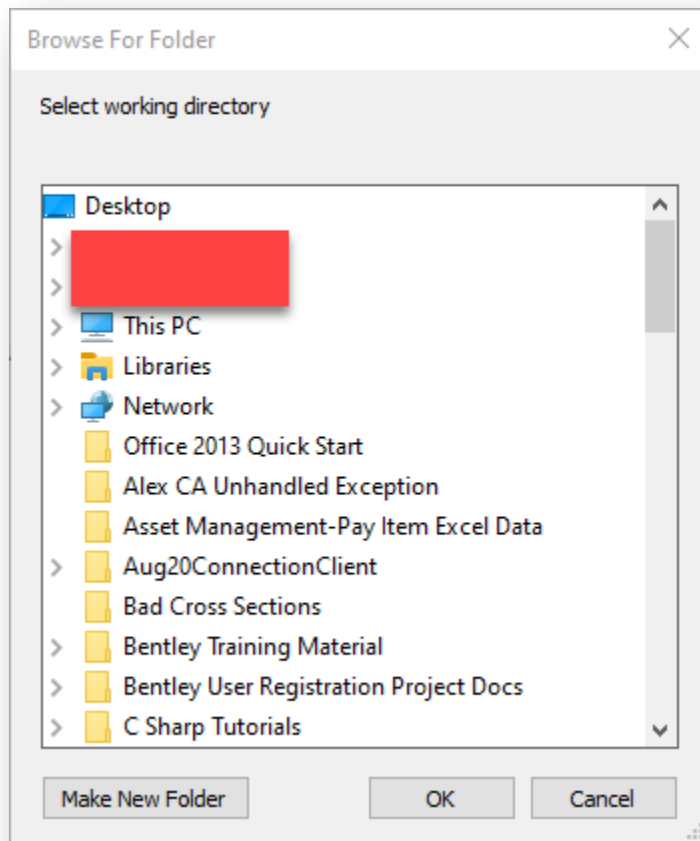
Browse For Folder

Select working directory

Desktop
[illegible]
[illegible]
This PC
Libraries
Network
Office 2013 Quick Start
Alex CA Unhandled Exception
Asset Management-Pay Item Excel Data
Aug20ConnectionClient
Bad Cross Sections
Bentley Training Material
Bentley User Registration Project Docs
C Sharp Tutorials

Make New Folder
OK
Cancel